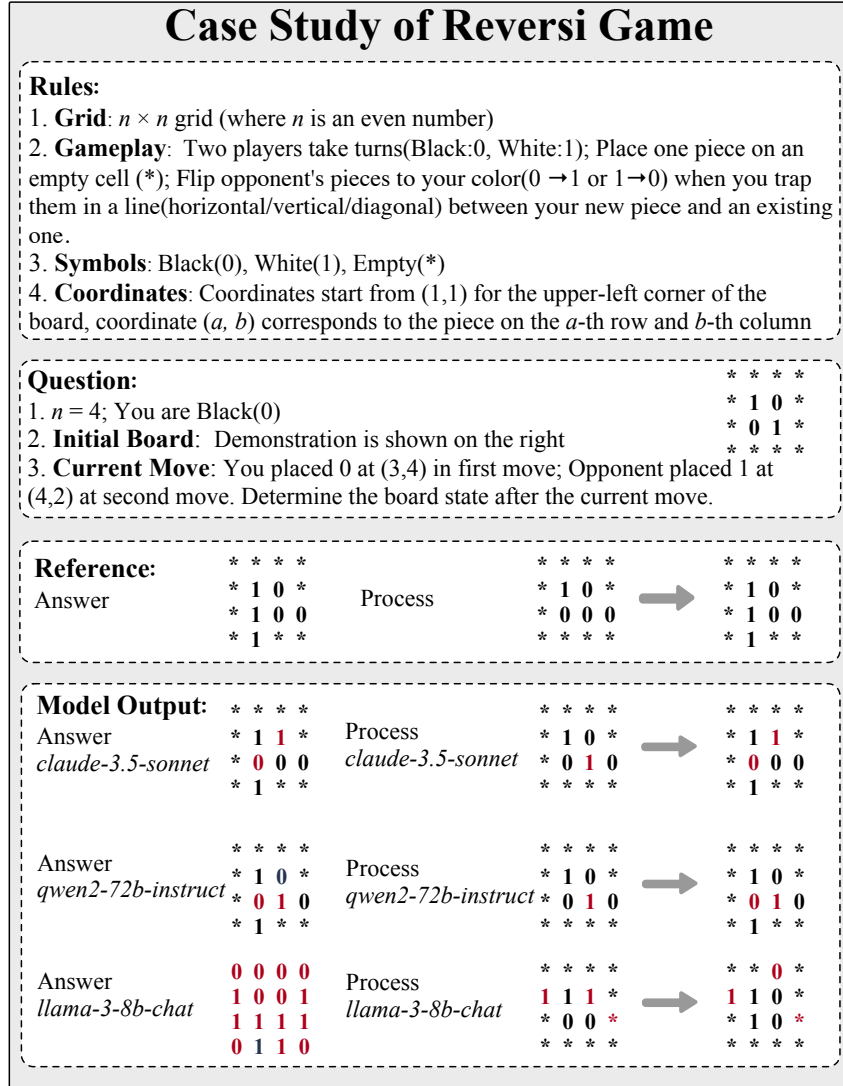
Case Study of Reversi Game

Rules:
1. **Grid**: $n \times n$ grid (where $n$ is an even number)
2. **Gameplay**: Two players take turns(Black:0, White:1); Place one piece on an empty cell (*); Flip opponent's pieces to your color($0 \rightarrow 1$ or $1 \rightarrow 0$) when you trap them in a line(horizontal/vertical/diagonal) between your new piece and an existing one.
3. **Symbols**: Black(0), White(1), Empty(*)
4. **Coordinates**: Coordinates start from (1,1) for the upper-left corner of the board, coordinate (*a, b*) corresponds to the piece on the *a*-th row and *b*-th column

Question:
1. $n = 4$; You are Black(0)
2. **Initial Board**: Demonstration is shown on the right
3. **Current Move**: You placed 0 at (3,4) in first move; Opponent placed 1 at (4,2) at second move. Determine the board state after the current move.

* * * *
* 1 0 *
* 0 1 *
* * * *

Reference:
Answer
* * * *
* 1 0 *
* 1 0 0
* 1 * *

Process
* * * *
* 1 0 *
* 0 0 0
* * * *

* * * *
* 1 0 *
* 1 0 0
* 1 * *

Model Output:
Answer
*claude-3.5-sonnet*
* * * *
* 1 1 *
* 0 0 0
* 1 * *

Process
*claude-3.5-sonnet*
* * * *
* 1 0 *
* 0 1 0
* * * *

* * * *
* 1 1 *
* 0 0 0
* 1 * *

Answer
*qwen2-72b-instruct*
* * * *
* 1 0 *
* 0 1 0
* 1 * *

Process
*qwen2-72b-instruct*
* * * *
* 1 0 *
* 0 1 0
* * * *

* * * *
* 1 0 *
* 0 1 0
* 1 * *

Answer
*llama-3-8b-chat*
0 0 0 0
1 0 0 1
1 1 1 1
0 1 1 0

Process
*llama-3-8b-chat*
* * * *
1 1 1 *
* 0 0 *
* * * *

* * 0 *
1 1 0 *
* 1 0 *
* * * *